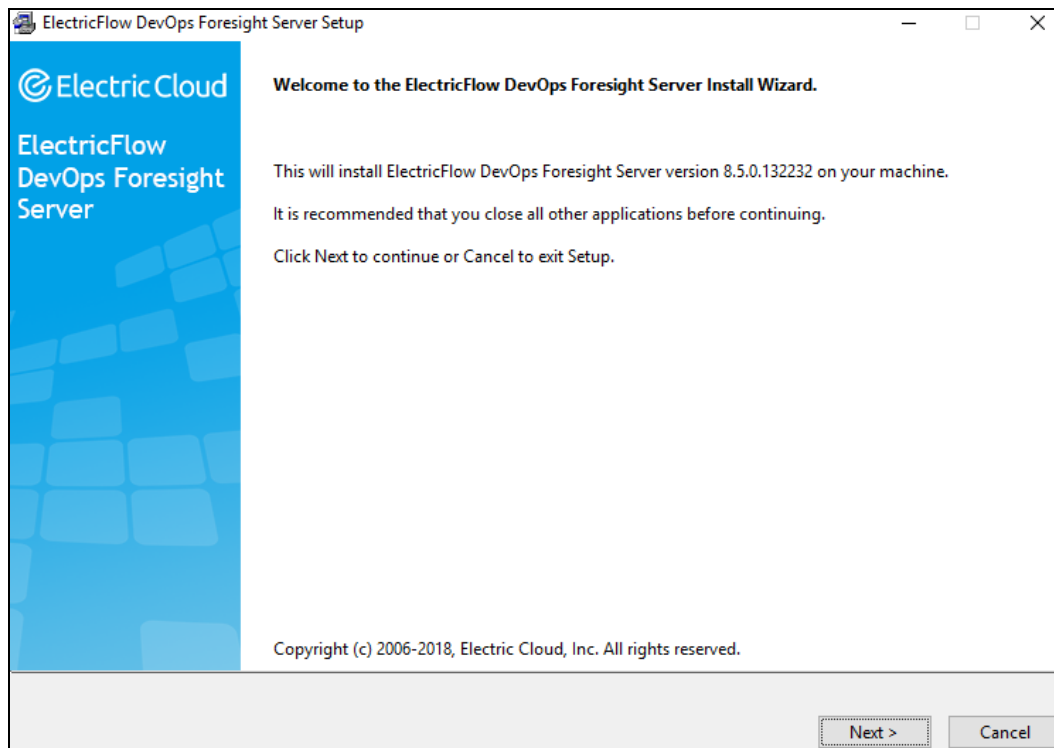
ElectricFlow DevOps Foresight Server Setup

ElectricCloud

ElectricFlow DevOps Foresight Server

Welcome to the ElectricFlow DevOps Foresight Server Install Wizard.

This will install ElectricFlow DevOps Foresight Server version 8.5.0.132232 on your machine.

It is recommended that you close all other applications before continuing.

Click Next to continue or Cancel to exit Setup.

Copyright (c) 2006-2018, Electric Cloud, Inc. All rights reserved.

Next >

Cancel